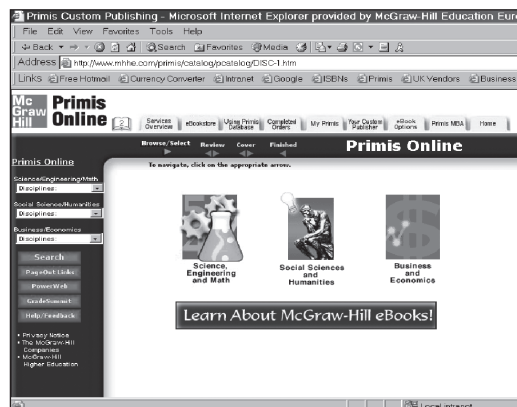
Primis Custom Publishing - Microsoft Internet Explorer provided by McGraw-Hill Education Euro

File Edit View Favorites Tools Help

Back Search Favorites Media

Address http://www.mhhe.com/primis/catalog/pcatalog/DISC-1.htm

Links Free Hotmail Currency Converter Intranet Google ISBNs Primis UK Vendors Business

Mc Graw Hill Primis Online

Services Overview eBookstore Using Primis Database Completed Orders My Primis Your Custom Publisher eBook Options Primis MBA Home

Browse/Select Review Cover Finished

Primis Online

To navigate, click on the appropriate arrow.

Primis Online

Science/Engineering/Math
Disciplines:

Social Science/Humanities
Disciplines:

Business/Economics
Disciplines:

Search

PageOut Links

PowerWeb

GradeSummit

Help/Feedback

• Privacy Notice
• The McGraw-Hill Companies
• McGraw-Hill Higher Education

Science, Engineering and Math

Social Sciences and Humanities

Business and Economics

Learn About McGraw-Hill eBooks!

Local intranet